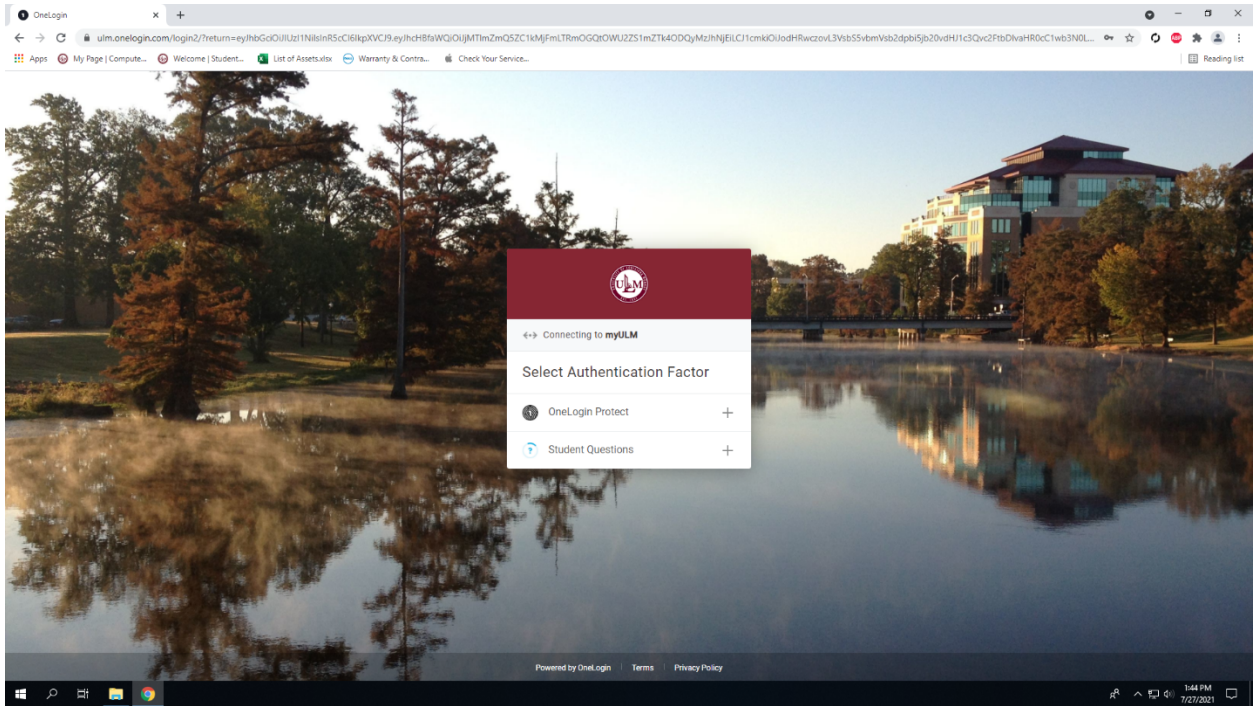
OneLogin

ulm.onelogin.com/login2/?return=eyJhbGciOiJIUzI1NiIsInR5cCI6IkpXVCJ9.eyJhcHBfaWQiOiJjMTlmZmQ5ZC1kMjFmLTRmOGQtOWU2ZS1mZTk4ODQyMzJhNjEiLCJ1cmkiOiJodHRwczovL3VsbS5vbmVsb2dpbi5jb20vdHJ1c3Qvc2FtbDIvaHR0cC1wb3N0L...

Apps My Page | Compute... Welcome | Student... List of Assets.xlsx Warranty & Contra... Check Your Service...

Reading list

ULM

Connecting to myULM

Select Authentication Factor

OneLogin Protect +

Student Questions +

Powered by OneLogin | Terms | Privacy Policy

1:44 PM
7/27/2021